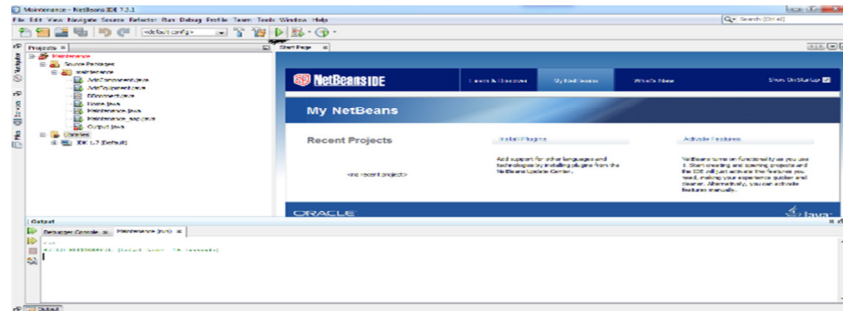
Maintenance - NetBeans IDE 7.2.1

File Edit View Navigate Source Refactor Run Debug Profile Team Tools Window Help

Search (Ctrl+I)

<default config>

Projects

Maintenance

Source Packages

maintenance

AddComponent.java

AddEquipment.java

EQcomponent.java

Home.java

Maintenance.java

Maintenance_app.java

Output.java

Libraries

JDK 1.7 (Default)

Start Page

NetBeansIDE

Learn & Discover

My NetBeans

What's New

Show On Startup

My NetBeans

Recent Projects

<no recent project>

Install Plugins

Add support for other languages and technologies by installing plugins from the NetBeans Update Center.

Activate Features

NetBeans turns on functionality as you use it. Start creating and opening projects and the IDE will just activate the features you need, making your experience quicker and cleaner. Alternatively, you can activate features manually.

ORACLE

Java

Output

Debugger Console

Maintenance (run)

run:

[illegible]

Output